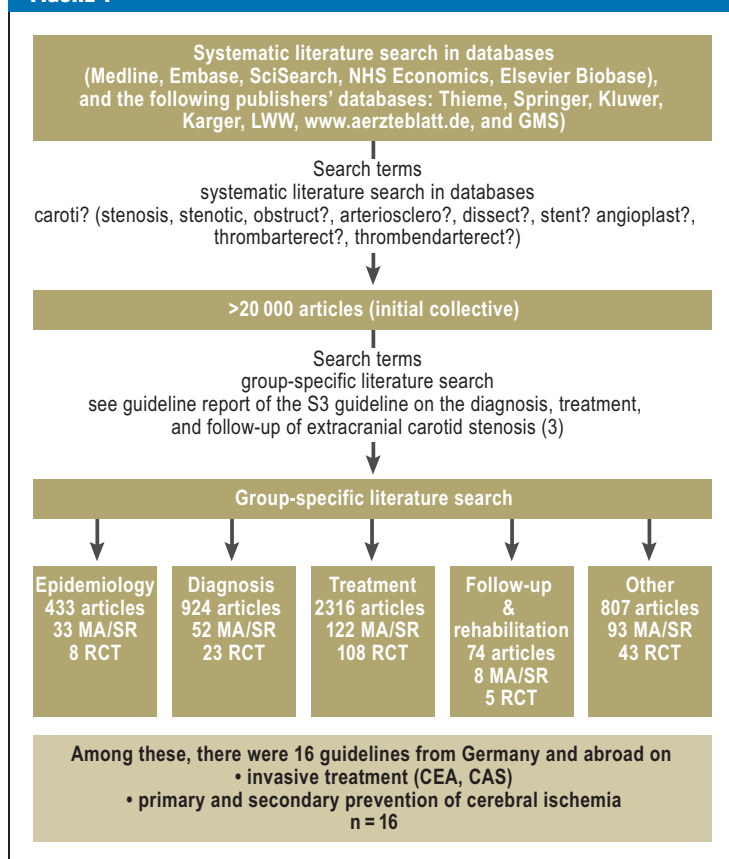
FIGURE 1

Systematic literature search in databases (Medline, Embase, SciSearch, NHS Economics, Elsevier Biobase), and the following publishers' databases: Thieme, Springer, Kluwer, Karger, LWW, www.aerzteblatt.de, and GMS)

Search terms
systematic literature search in databases
caroti? (stenosis, stenotic, obstruct?, arteriosclero?, dissect?, stent? angioplast?, thrombarterect?, thrombendarterect?)

>20 000 articles (initial collective)

Search terms
group-specific literature search
see guideline report of the S3 guideline on the diagnosis, treatment, and follow-up of extracranial carotid stenosis (3)

Group-specific literature search

Epidemiology
433 articles
33 MA/SR
8 RCT

Diagnosis
924 articles
52 MA/SR
23 RCT

Treatment
2316 articles
122 MA/SR
108 RCT

Follow-up
&
rehabilitation
74 articles
8 MA/SR
5 RCT

Other
807 articles
93 MA/SR
43 RCT

Among these, there were 16 guidelines from Germany and abroad on
• invasive treatment (CEA, CAS)
• primary and secondary prevention of cerebral ischemia
n = 16